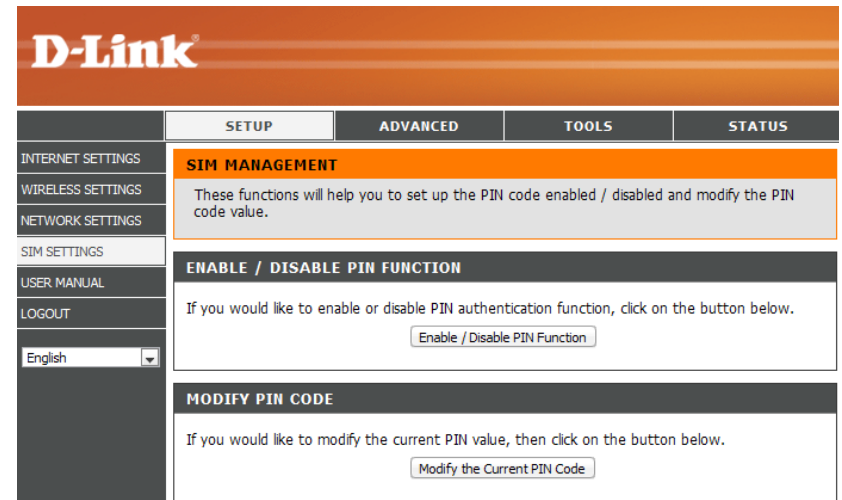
D-Link

SETUP
ADVANCED
TOOLS
STATUS

INTERNET SETTINGS
WIRELESS SETTINGS
NETWORK SETTINGS
SIM SETTINGS
USER MANUAL
LOGOUT
English

SIM MANAGEMENT
These functions will help you to set up the PIN code enabled / disabled and modify the PIN code value.

ENABLE / DISABLE PIN FUNCTION
If you would like to enable or disable PIN authentication function, click on the button below.
Enable / Disable PIN Function

MODIFY PIN CODE
If you would like to modify the current PIN value, then click on the button below.
Modify the Current PIN Code